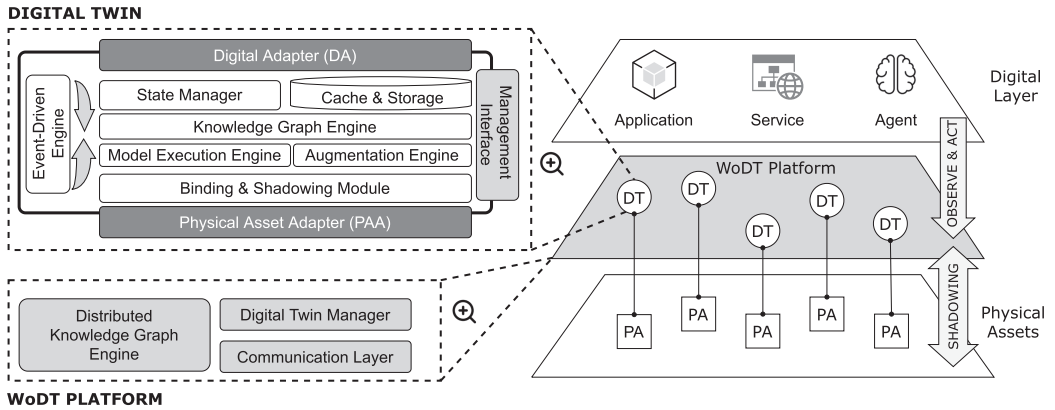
DIGITAL TWIN

Digital Adapter (DA)

Event-Driven Engine

State Manager

Cache & Storage

Management Interface

Knowledge Graph Engine

Model Execution Engine

Augmentation Engine

Binding & Shadowing Module

Physical Asset Adapter (PAA)

Application

Service

Agent

Digital Layer

OBSERVE & ACT

WoDT Platform

DT DT DT DT DT

SHADOWING

Distributed Knowledge Graph Engine

Digital Twin Manager

Communication Layer

PA PA PA PA PA

Physical Assets

WoDT PLATFORM